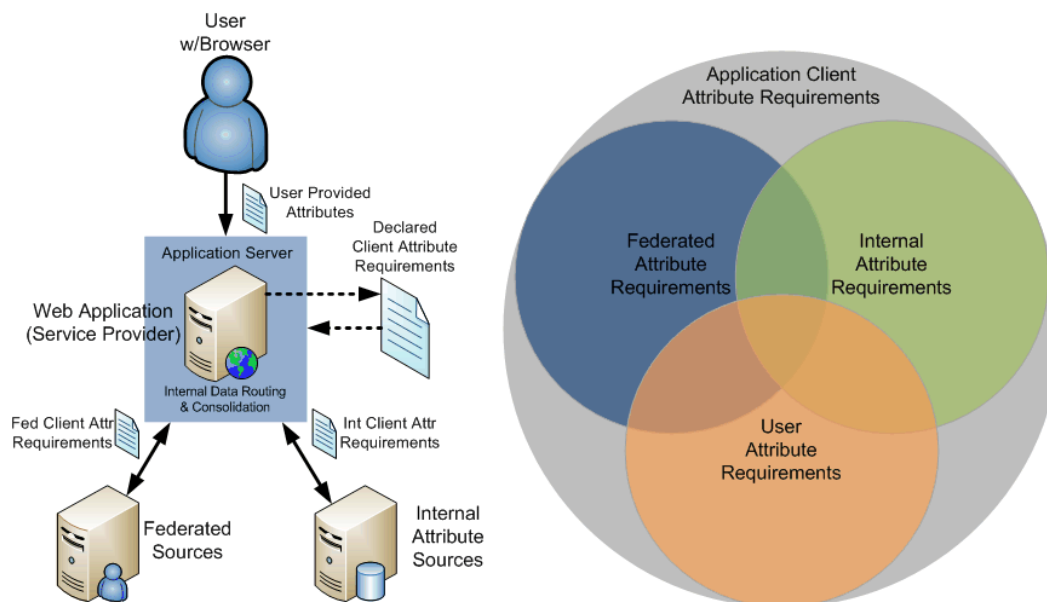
User
w/Browser

User Provided
Attributes

Declared
Client Attribute
Requirements

Application Server

Web Application
(Service Provider)

Internal Data Routing
& Consolidation

Fed Client Attr
Requirements

Int Client Attr
Requirements

Federated
Sources

Internal
Attribute
Sources

Application Client
Attribute Requirements

Federated
Attribute
Requirements

Internal
Attribute
Requirements

User
Attribute
Requirements